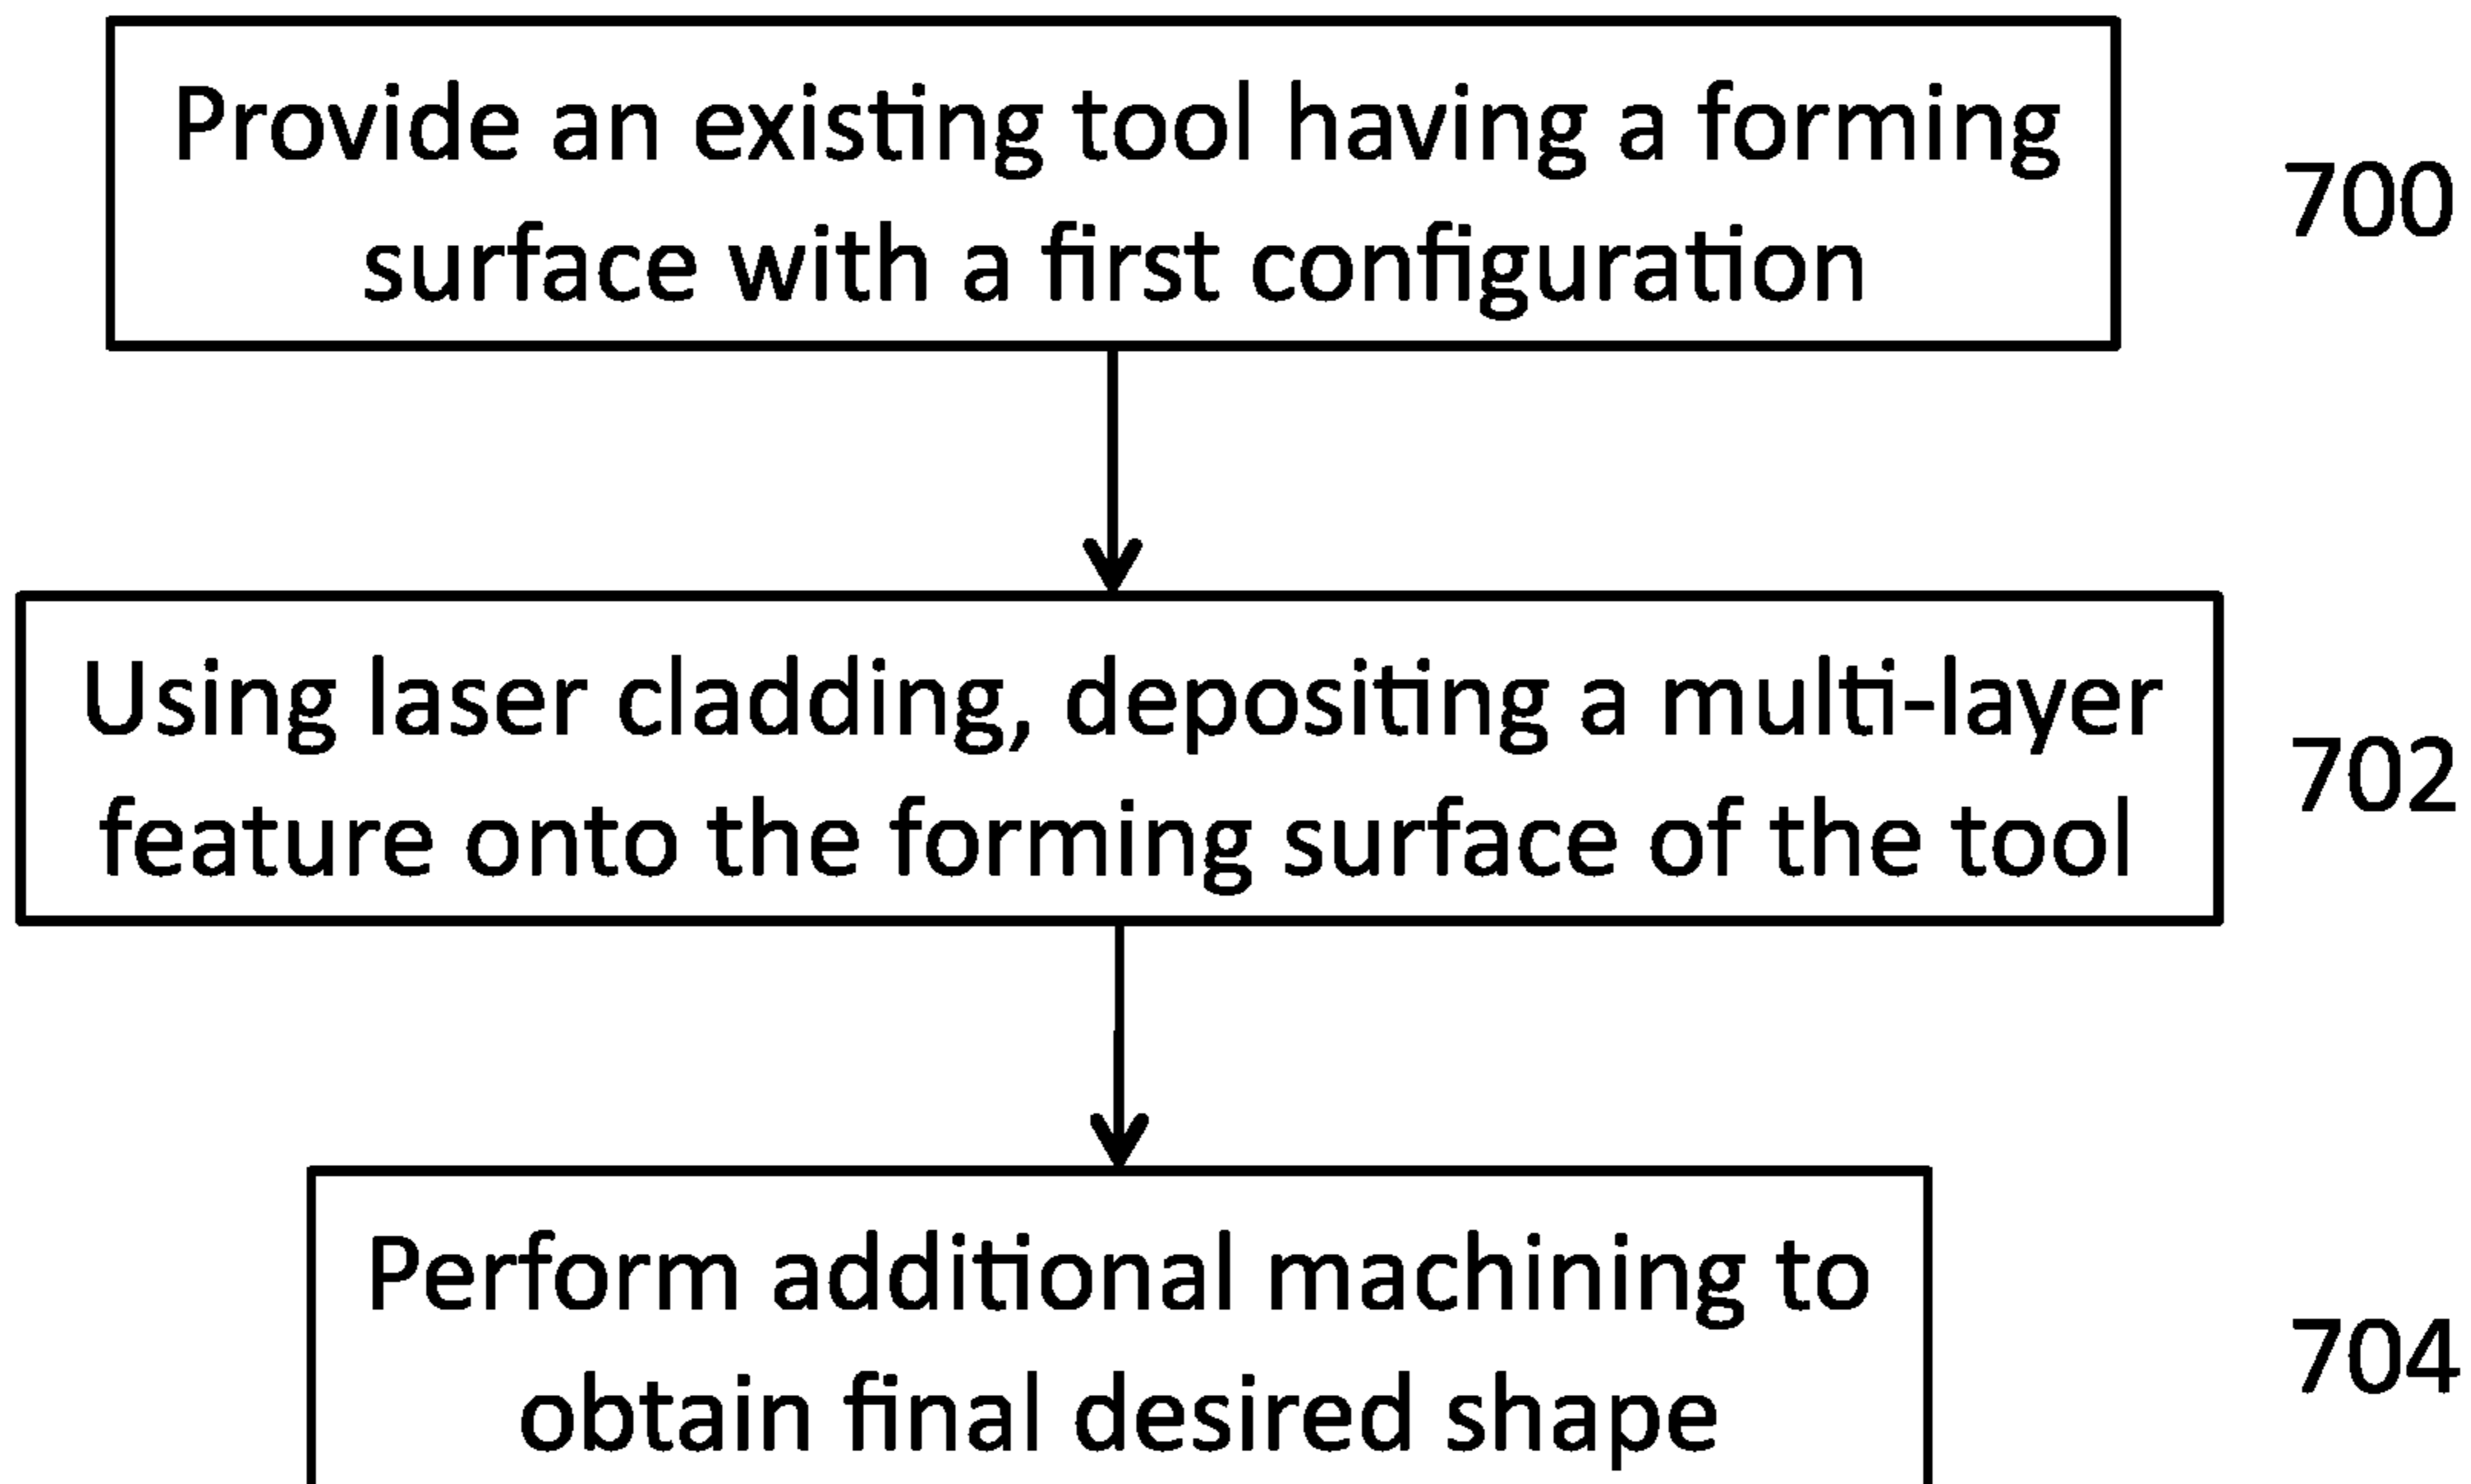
Provide an existing tool having a forming surface with a first configuration

700

Using laser cladding, depositing a multi-layer feature onto the forming surface of the tool

702

Perform additional machining to obtain final desired shape

704